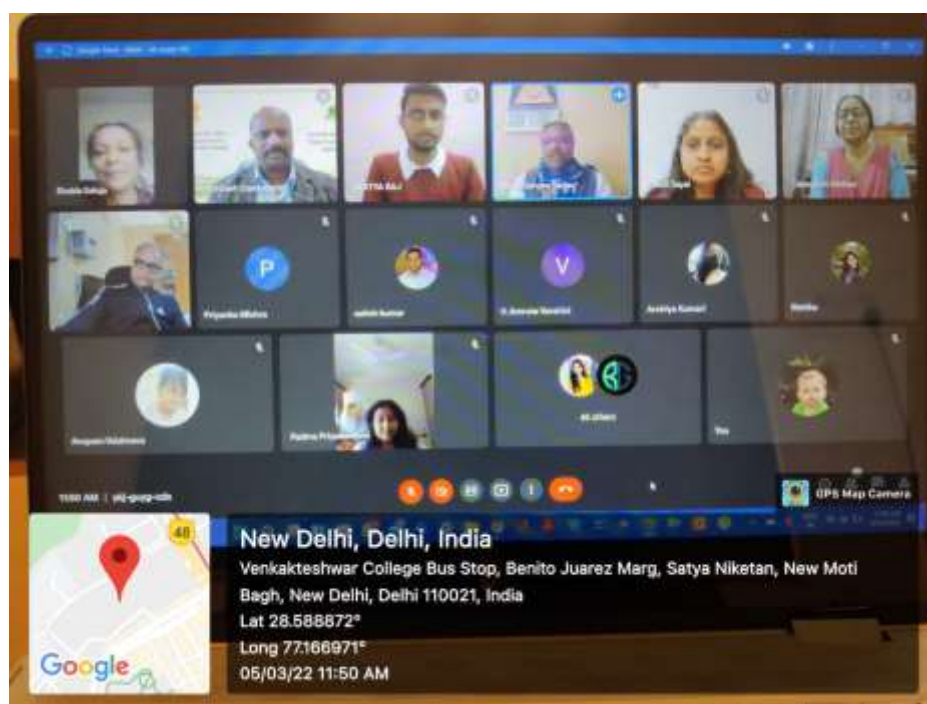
P

V

Priyanka Mishra

Jyotiya Kumari

You

11:50 AM | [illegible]

GPS Map Camera

48

Google

New Delhi, Delhi, India

Venkakteshwar College Bus Stop, Benito Juarez Marg, Satya Niketan, New Moti Bagh, New Delhi, Delhi 110021, India

Lat 28.588872°

Long 77.166971°

05/03/22 11:50 AM